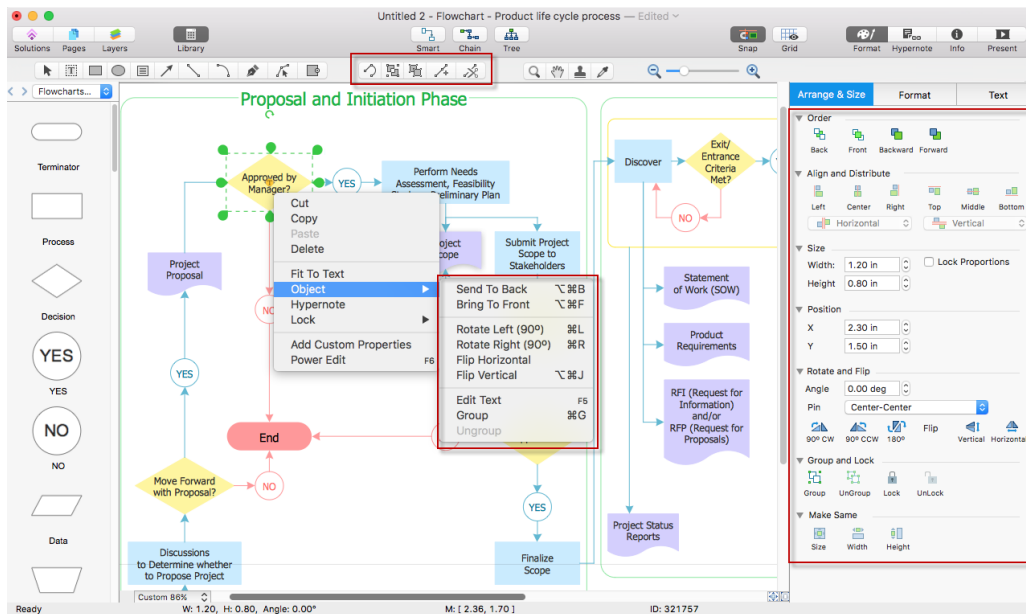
Untitled 2 - Flowchart - Product life cycle process — Edited

Solutions Pages Layers Library Smart Chain Tree Snap Grid Format Hypernote Info Present

Flowcharts...

Terminator
Process
Decision
YES
YES
NO
NO
Data

Proposal and Initiation Phase

Approved by Manager?
YES
Perform Needs Assessment, Feasibility Study, Preliminary Plan
Project Scope
Submit Project Scope to Stakeholders
Project Proposal
NO
YES
End
Move Forward with Proposal?
NO
YES
Discussions to Determine whether to Propose Project
Finalize Scope
Discover
Exit/ Entrance Criteria Met?
NO
Statement of Work (SOW)
Product Requirements
RFI (Request for Information) and/or RFP (Request for Proposals)
Project Status Reports

Cut
Copy
Paste
Delete
Fit To Text
Object
Hypernote
Lock
Add Custom Properties
Power Edit F6

Send To Back ⌥⌘B
Bring To Front ⌥⌘F
Rotate Left (90º) ⌘L
Rotate Right (90º) ⌘R
Flip Horizontal
Flip Vertical ⌥⌘J
Edit Text F5
Group ⌘G
Ungroup

Arrange & Size Format Text
Order
Back Front Backward Forward
Align and Distribute
Left Center Right Top Middle Bottom
Horizontal Vertical
Size
Width: 1.20 in
Height 0.80 in
Lock Proportions
Position
X 2.30 in
Y 1.50 in
Rotate and Flip
Angle 0.00 deg
Pin Center-Center
90º CW 90º CCW 180º Flip Vertical Horizontal
Group and Lock
Group UnGroup Lock UnLock
Make Same
Size Width Height

Custom 86%
Ready W: 1.20, H: 0.80, Angle: 0.00° M: [ 2.36, 1.70 ] ID: 321757